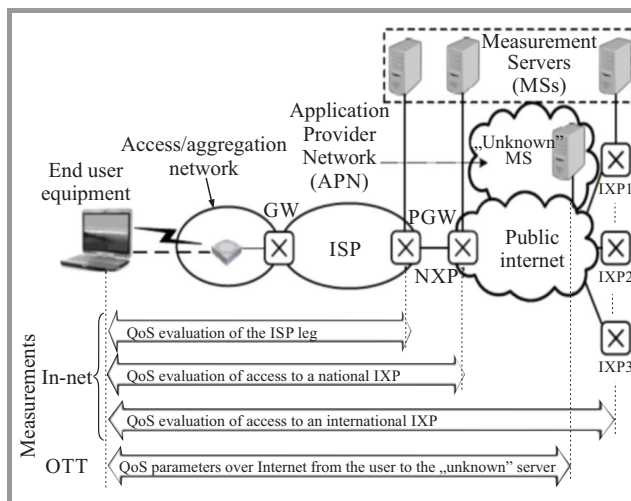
Measurement Servers (MSs)

Application Provider Network (APN)

Access/aggregation network

„Unknown" MS

End user equipment

GW

ISP

PGW

NXP

Public internet

IXP1

IXP2

IXP3

Measurements

In-net

QoS evaluation of the ISP leg

QoS evaluation of access to a national IXP

QoS evaluation of access to an international IXP

OTT

QoS parameters over Internet from the user to the „unknown" server